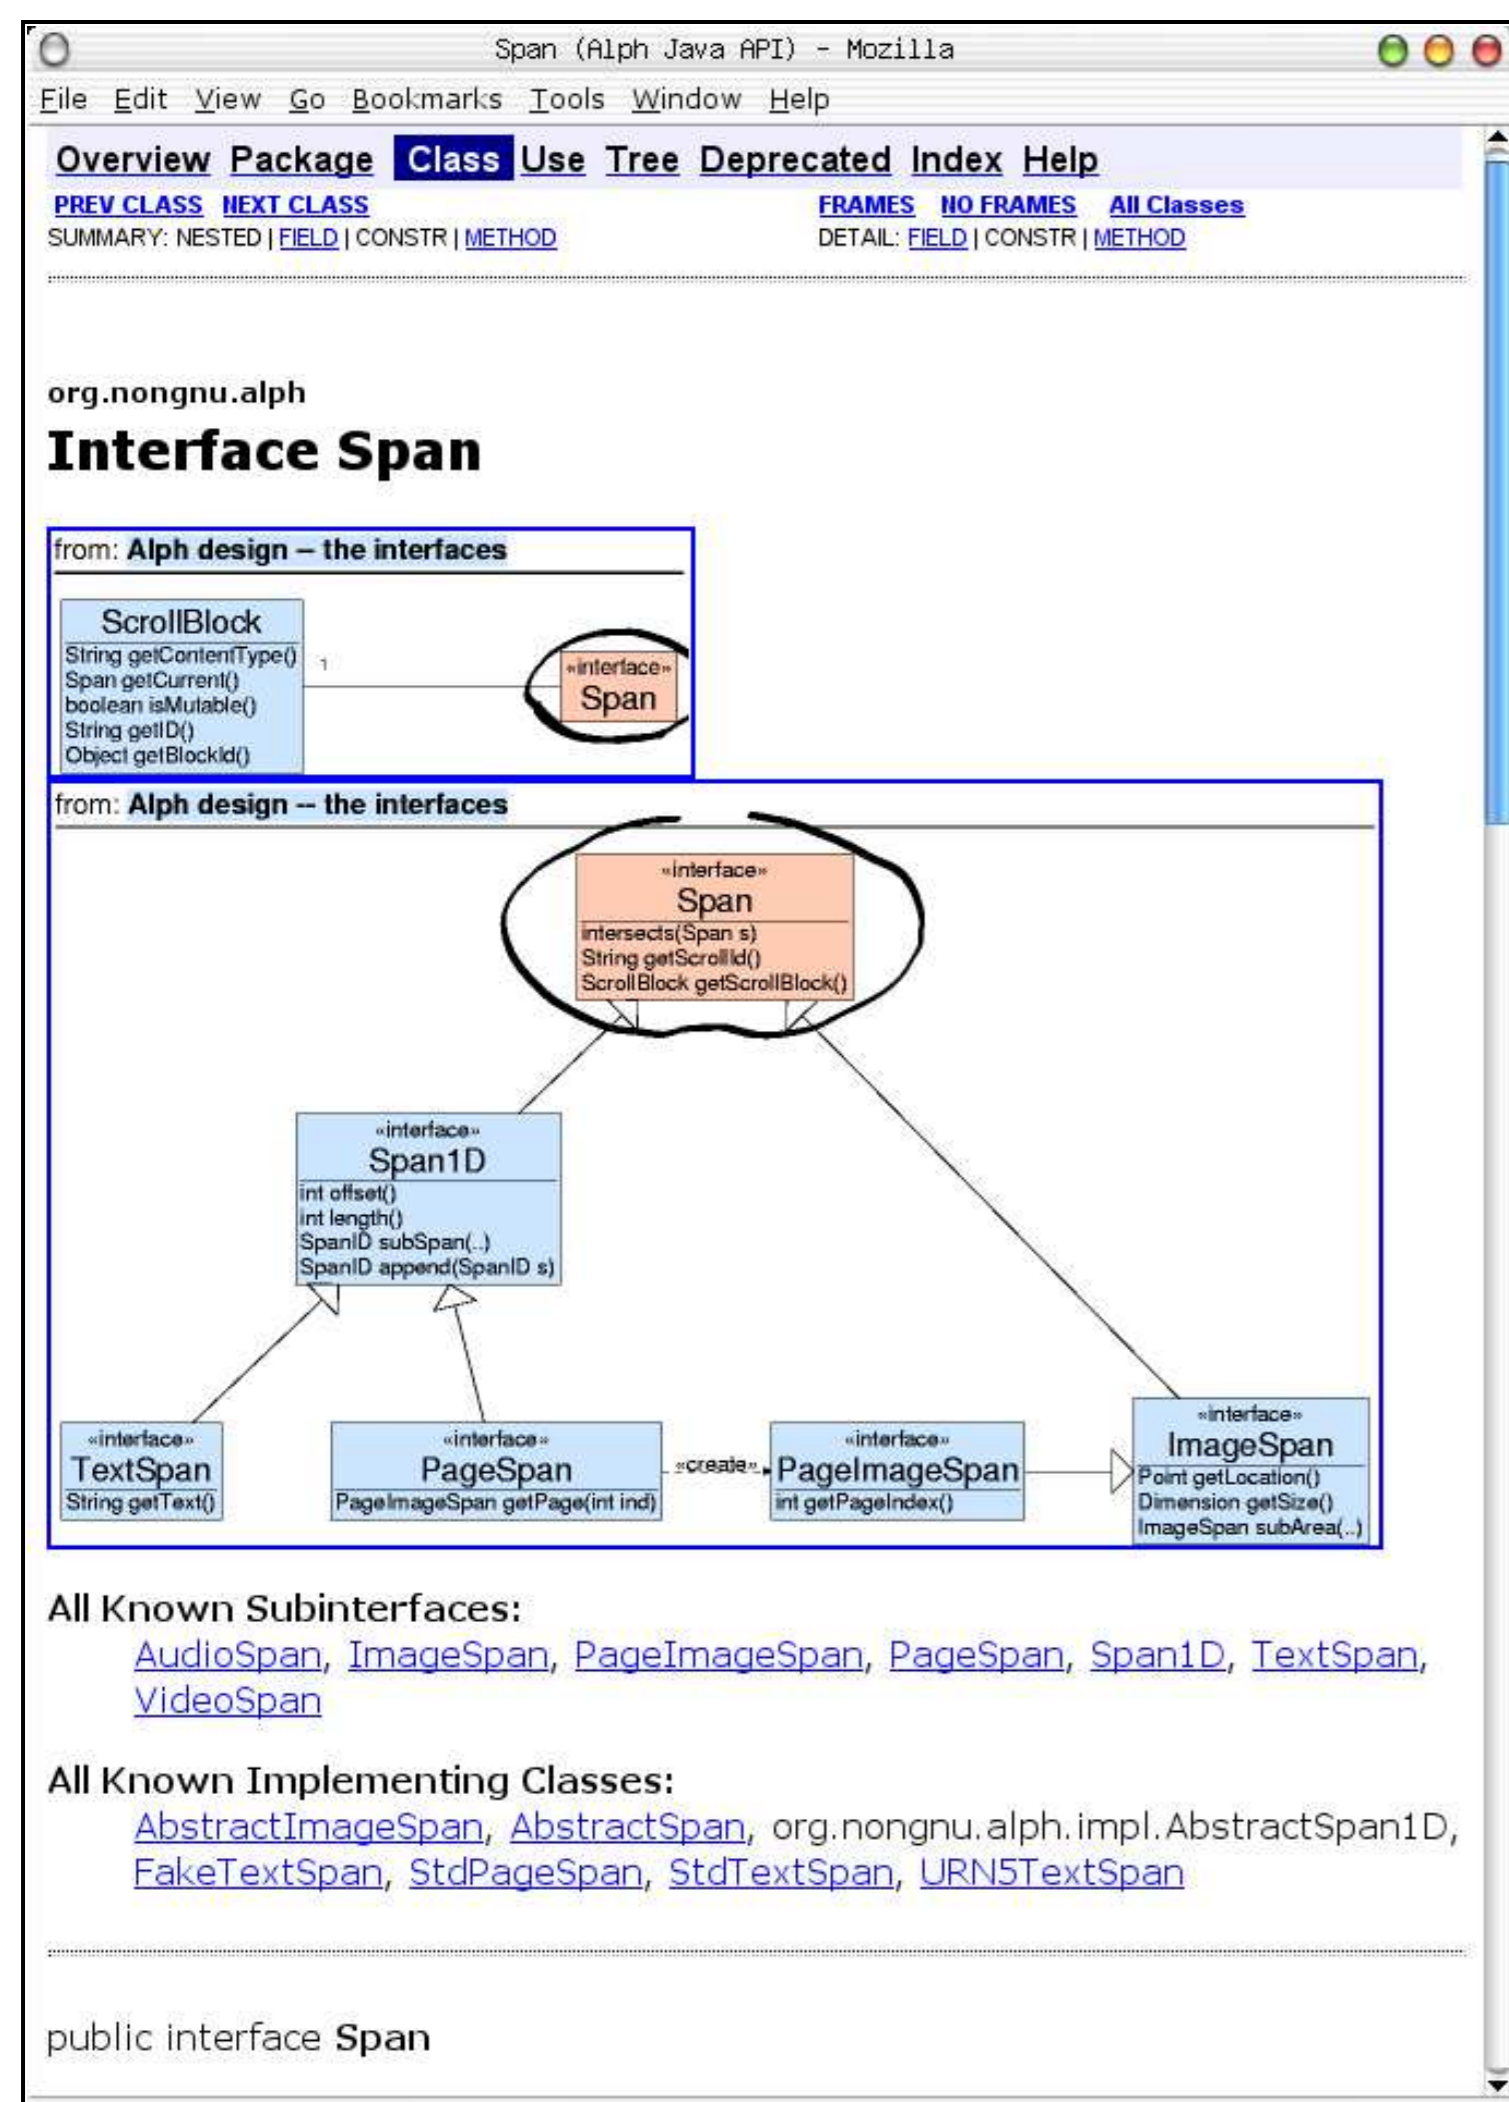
Span (Alph Java API) - Mozilla

File Edit View Go Bookmarks Tools Window Help

Overview Package Class Use Tree Deprecated Index Help

PREV CLASS NEXT CLASS

FRAMES NO FRAMES All Classes

SUMMARY: NESTED | FIELD | CONSTR | METHOD

DETAIL: FIELD | CONSTR | METHOD

org.nongnu.alph

# Interface Span

from: Alph design – the interfaces

ScrollBlock
String getContentType()
Span getCurrent()
boolean isMutable()
String getID()
Object getBlockId()

1

«interface»
Span

from: Alph design -- the interfaces

«interface»
Span
intersects(Span s)
String getScrollId()
ScrollBlock getScrollBlock()

«interface»
Span1D
int offset()
int length()
SpanID subSpan(..)
SpanID append(SpanID s)

«interface»
TextSpan
String getText()

«interface»
PageSpan
PageImageSpan getPage(int ind)

«create»

«interface»
PageImageSpan
int getPageIndex()

«interface»
ImageSpan
Point getLocation()
Dimension getSize()
ImageSpan subArea(..)

All Known Subinterfaces:

AudioSpan, ImageSpan, PageImageSpan, PageSpan, Span1D, TextSpan, VideoSpan

All Known Implementing Classes:

AbstractImageSpan, AbstractSpan, org.nongnu.alph.impl.AbstractSpan1D, FakeTextSpan, StdPageSpan, StdTextSpan, URN5TextSpan

public interface Span